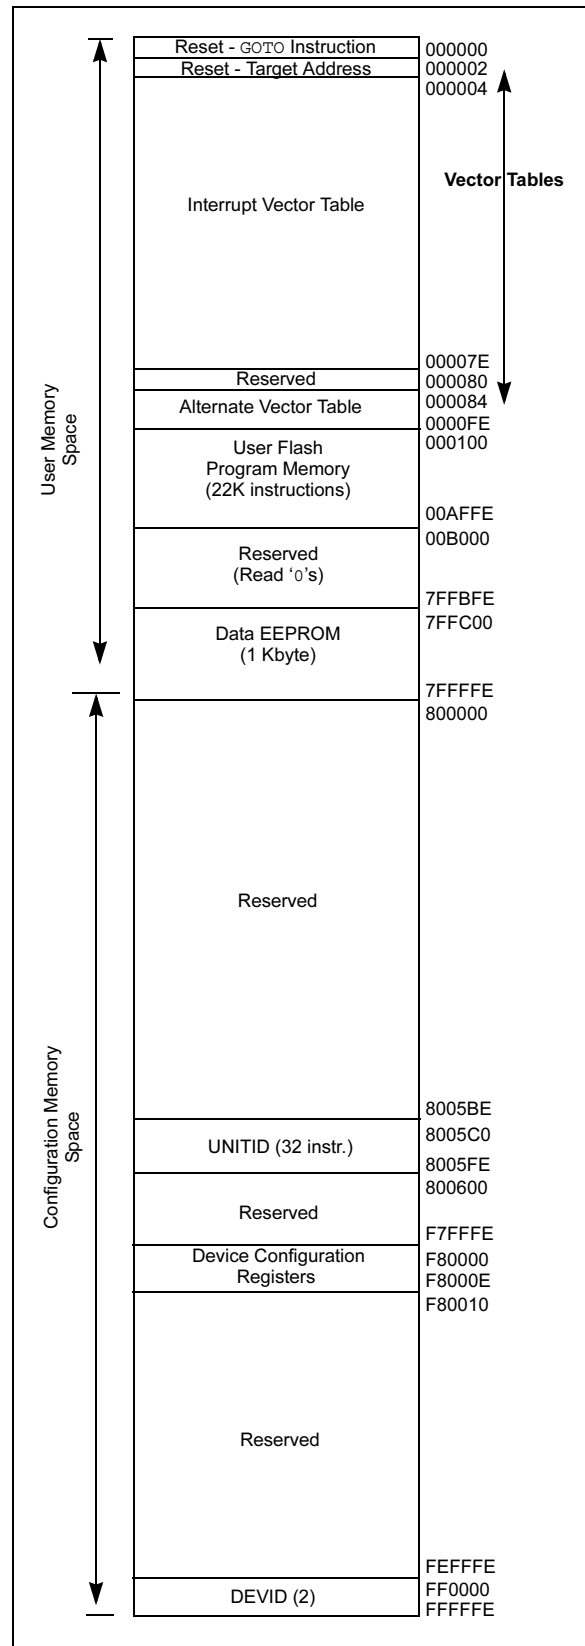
User Memory Space

Reset - GOTO Instruction
000000
Reset - Target Address
000002
000004

Vector Tables

Interrupt Vector Table

00007E
Reserved
000080
000084
Alternate Vector Table
0000FE
000100
User Flash Program Memory (22K instructions)
00AFFE
00B000
Reserved (Read '0's)
7FFBFE
7FFC00
Data EEPROM (1 Kbyte)
7FFFFE

Configuration Memory Space

800000
Reserved
8005BE
8005C0
UNITID (32 instr.)
8005FE
800600
Reserved
F7FFFE
Device Configuration Registers
F80000
F8000E
F80010
Reserved
FEFFFE
FF0000
DEVID (2)
FFFFFE